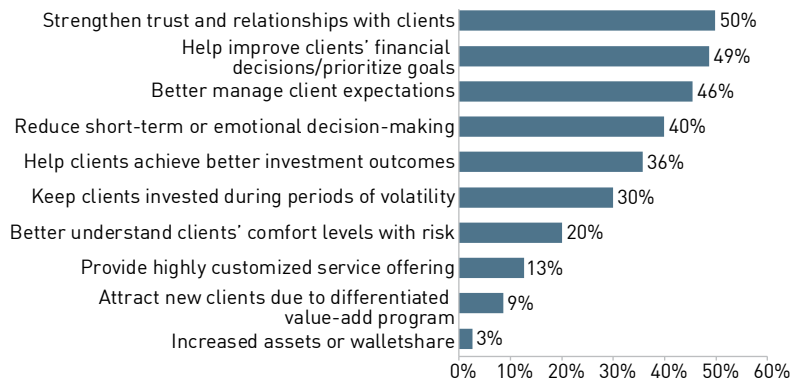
Strengthen trust and relationships with clients 50%
Help improve clients' financial decisions/prioritize goals 49%
Better manage client expectations 46%
Reduce short-term or emotional decision-making 40%
Help clients achieve better investment outcomes 36%
Keep clients invested during periods of volatility 30%
Better understand clients' comfort levels with risk 20%
Provide highly customized service offering 13%
Attract new clients due to differentiated value-add program 9%
Increased assets or walletshare 3%

0% 10% 20% 30% 40% 50% 60%